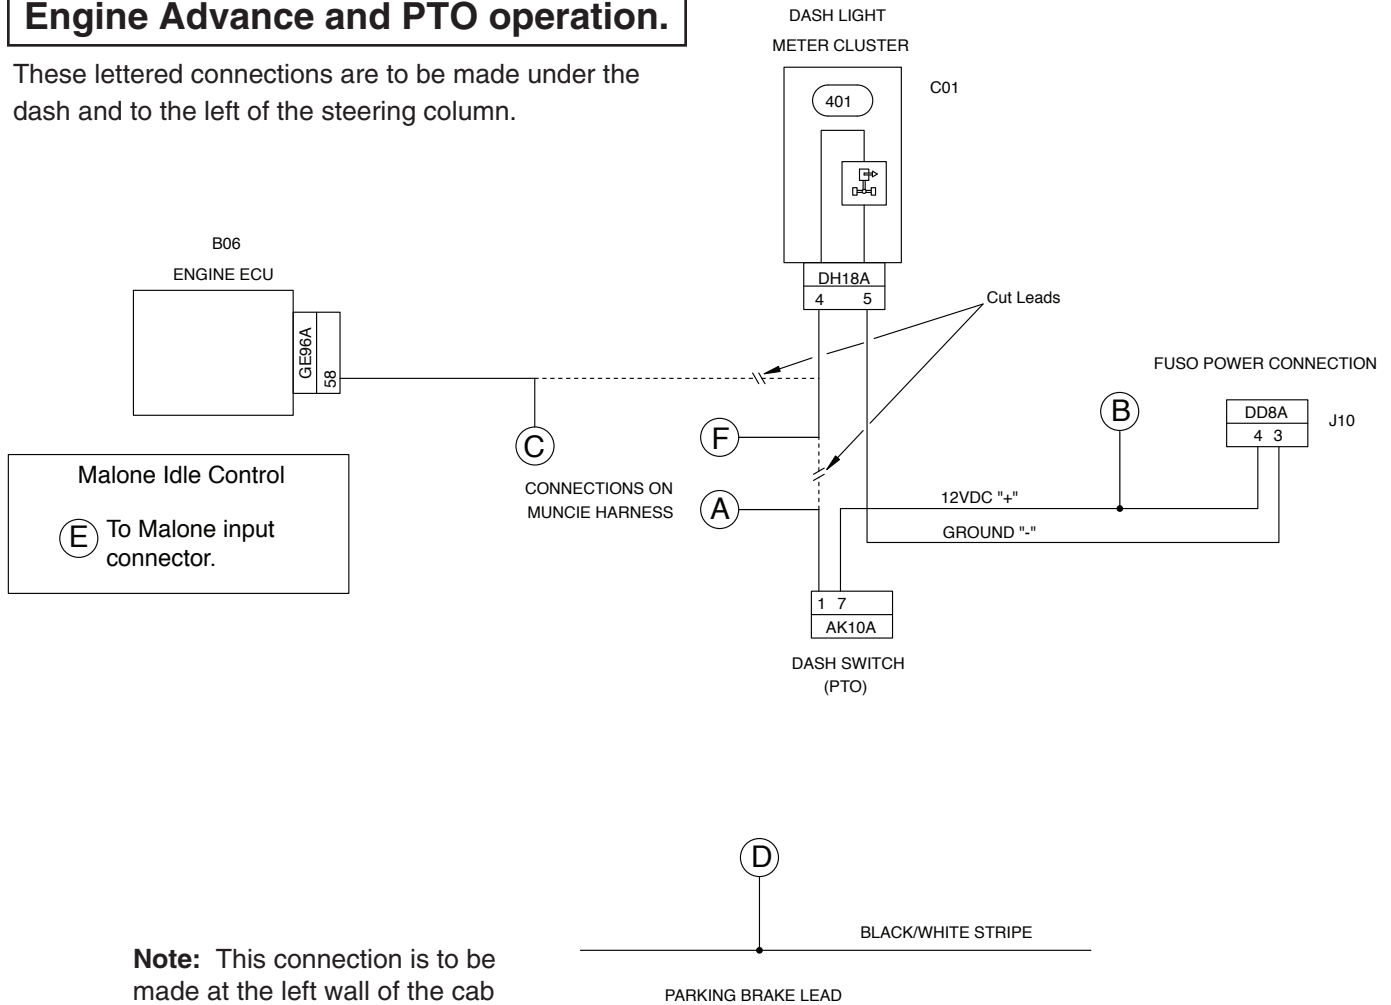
Engine Advance and PTO operation.

These lettered connections are to be made under the dash and to the left of the steering column.

DASH LIGHT
METER CLUSTER
C01
401

B06
ENGINE ECU
GE96A
58

DH18A
4 5

Cut Leads

FUSO POWER CONNECTION
B
DD8A
4 3
J10

C
F
CONNECTIONS ON MUNCIE HARNESS
A
12VDC "+"
GROUND "-"

Malone Idle Control
E To Malone input connector.

1 7
AK10A
DASH SWITCH
(PTO)

D
BLACK/WHITE STRIPE
PARKING BRAKE LEAD

Note: This connection is to be made at the left wall of the cab